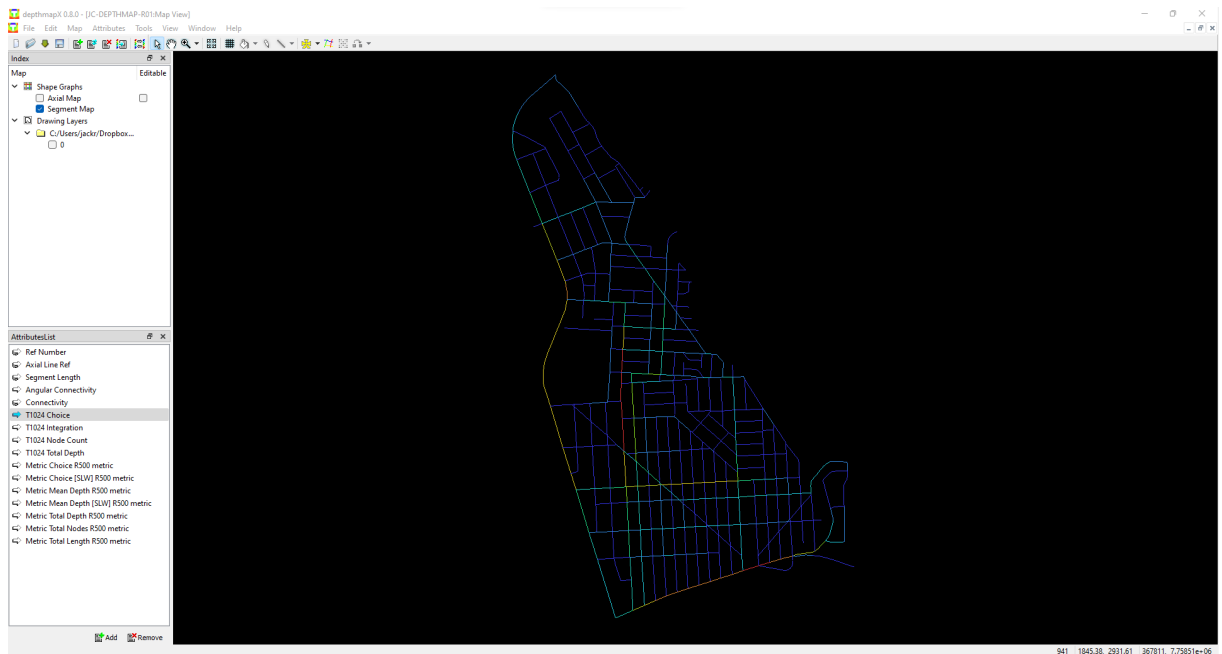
depthmapX 0.8.0 - [JC-DEPTHMAP-R01:Map View]

File Edit Map Attributes Tools View Window Help

Index

Map Editable

Shape Graphs

Axial Map

Segment Map

Drawing Layers

C:/Users/jackr/Dropbox...

0

AttributesList

Ref Number

Axial Line Ref

Segment Length

Angular Connectivity

Connectivity

T1024 Choice

T1024 Integration

T1024 Node Count

T1024 Total Depth

Metric Choice R500 metric

Metric Choice [SLW] R500 metric

Metric Mean Depth R500 metric

Metric Mean Depth [SLW] R500 metric

Metric Total Depth R500 metric

Metric Total Nodes R500 metric

Metric Total Length R500 metric

Add Remove

941 1845.38, 2931.61 367811, 7.75851e+06